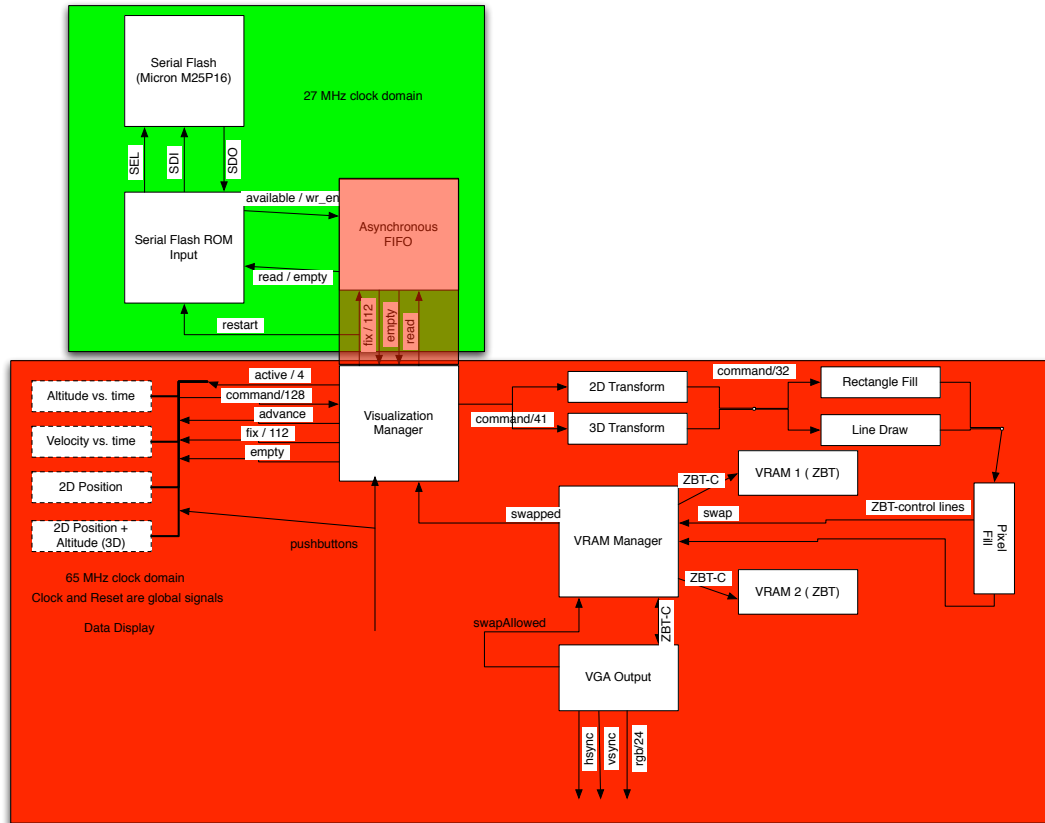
Serial Flash
(Micron M25P16)

27 MHz clock domain

SEL
SDI
SDO

available / wr_en

Serial Flash ROM Input

Asynchronous FIFO

read / empty

restart

fix / 112
empty
read

Altitude vs. time
Velocity vs. time
2D Position
2D Position + Altitude (3D)

active / 4
command/128
advance
fix / 112
empty

Visualization Manager

command/41
2D Transform
3D Transform
command/32
Rectangle Fill
Line Draw

ZBT-C
VRAM 1 ( ZBT)
swapped
swap
ZBT-control lines
VRAM Manager
Pixel Fill
ZBT-C
VRAM 2 ( ZBT)

pushbuttons

65 MHz clock domain
Clock and Reset are global signals

Data Display

swapAllowed
ZBT-C
VGA Output

hsync
vsync
rgb/24